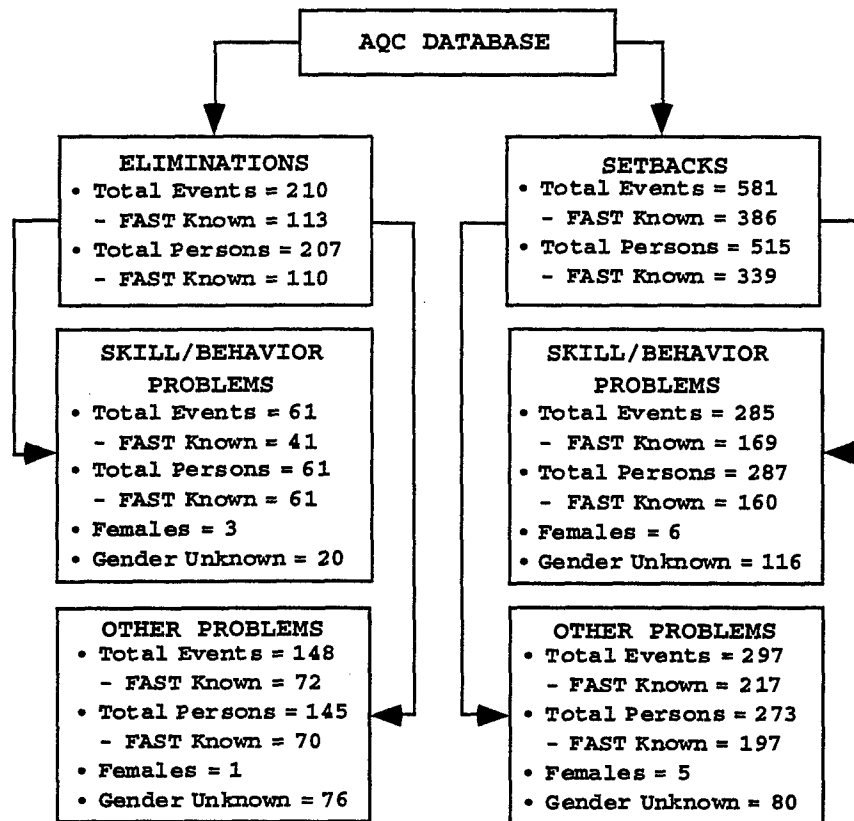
AQC DATABASE

ELIMINATIONS
• Total Events = 210
- FAST Known = 113
• Total Persons = 207
- FAST Known = 110

SKILL/BEHAVIOR PROBLEMS
• Total Events = 61
- FAST Known = 41
• Total Persons = 61
- FAST Known = 61
• Females = 3
• Gender Unknown = 20

OTHER PROBLEMS
• Total Events = 148
- FAST Known = 72
• Total Persons = 145
- FAST Known = 70
• Females = 1
• Gender Unknown = 76

SETBACKS
• Total Events = 581
- FAST Known = 386
• Total Persons = 515
- FAST Known = 339

SKILL/BEHAVIOR PROBLEMS
• Total Events = 285
- FAST Known = 169
• Total Persons = 287
- FAST Known = 160
• Females = 6
• Gender Unknown = 116

OTHER PROBLEMS
• Total Events = 297
- FAST Known = 217
• Total Persons = 273
- FAST Known = 197
• Females = 5
• Gender Unknown = 80